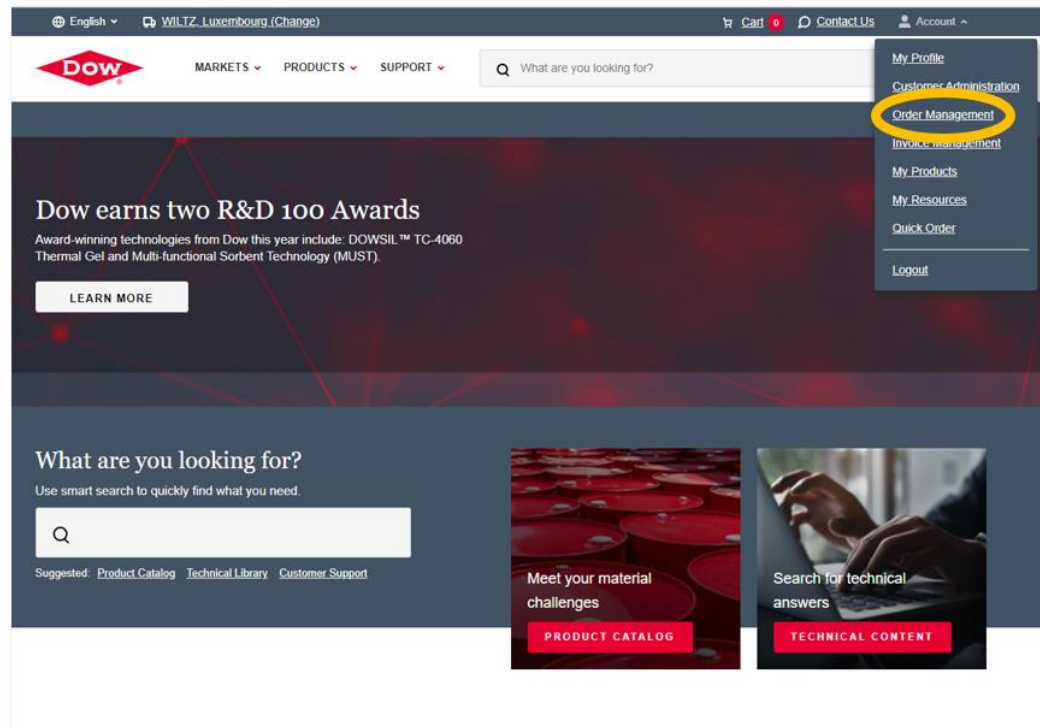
English WILTZ, Luxembourg (Change) Cart 0 Contact Us Account

DOW

MARKETS PRODUCTS SUPPORT

What are you looking for?

My Profile
Customer Administration
Order Management
Invoice Management
My Products
My Resources
Quick Order
Logout

Dow earns two R&D 100 Awards

Award-winning technologies from Dow this year include: DOWSIL™ TC-4060 Thermal Gel and Multi-functional Sorbent Technology (MUST).

LEARN MORE

What are you looking for?

Use smart search to quickly find what you need.

Suggested: Product Catalog Technical Library Customer Support

Meet your material challenges

PRODUCT CATALOG

Search for technical answers

TECHNICAL CONTENT